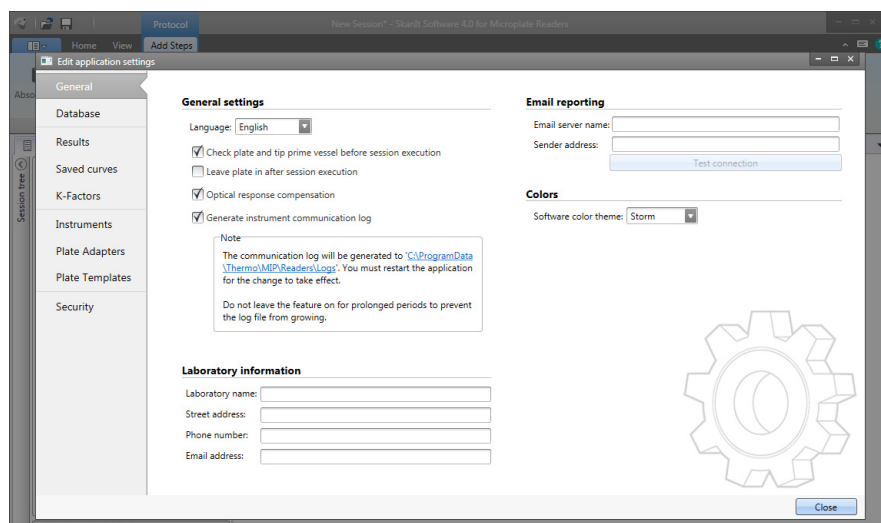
Protocol

New Session* - SkanIt Software 4.0 for Microplate Readers

Home View Add Steps

Edit application settings

Abso

Session tree

General
Database
Results
Saved curves
K-Factors
Instruments
Plate Adapters
Plate Templates
Security

General settings

Language: English

Check plate and tip prime vessel before session execution
Leave plate in after session execution
Optical response compensation
Generate instrument communication log

Note
The communication log will be generated to 'C:\ProgramData\Thermo\MIP\Readers\Logs'. You must restart the application for the change to take effect.

Do not leave the feature on for prolonged periods to prevent the log file from growing.

Laboratory information

Laboratory name:
Street address:
Phone number:
Email address:

Email reporting

Email server name:
Sender address:
Test connection

Colors

Software color theme: Storm

Close